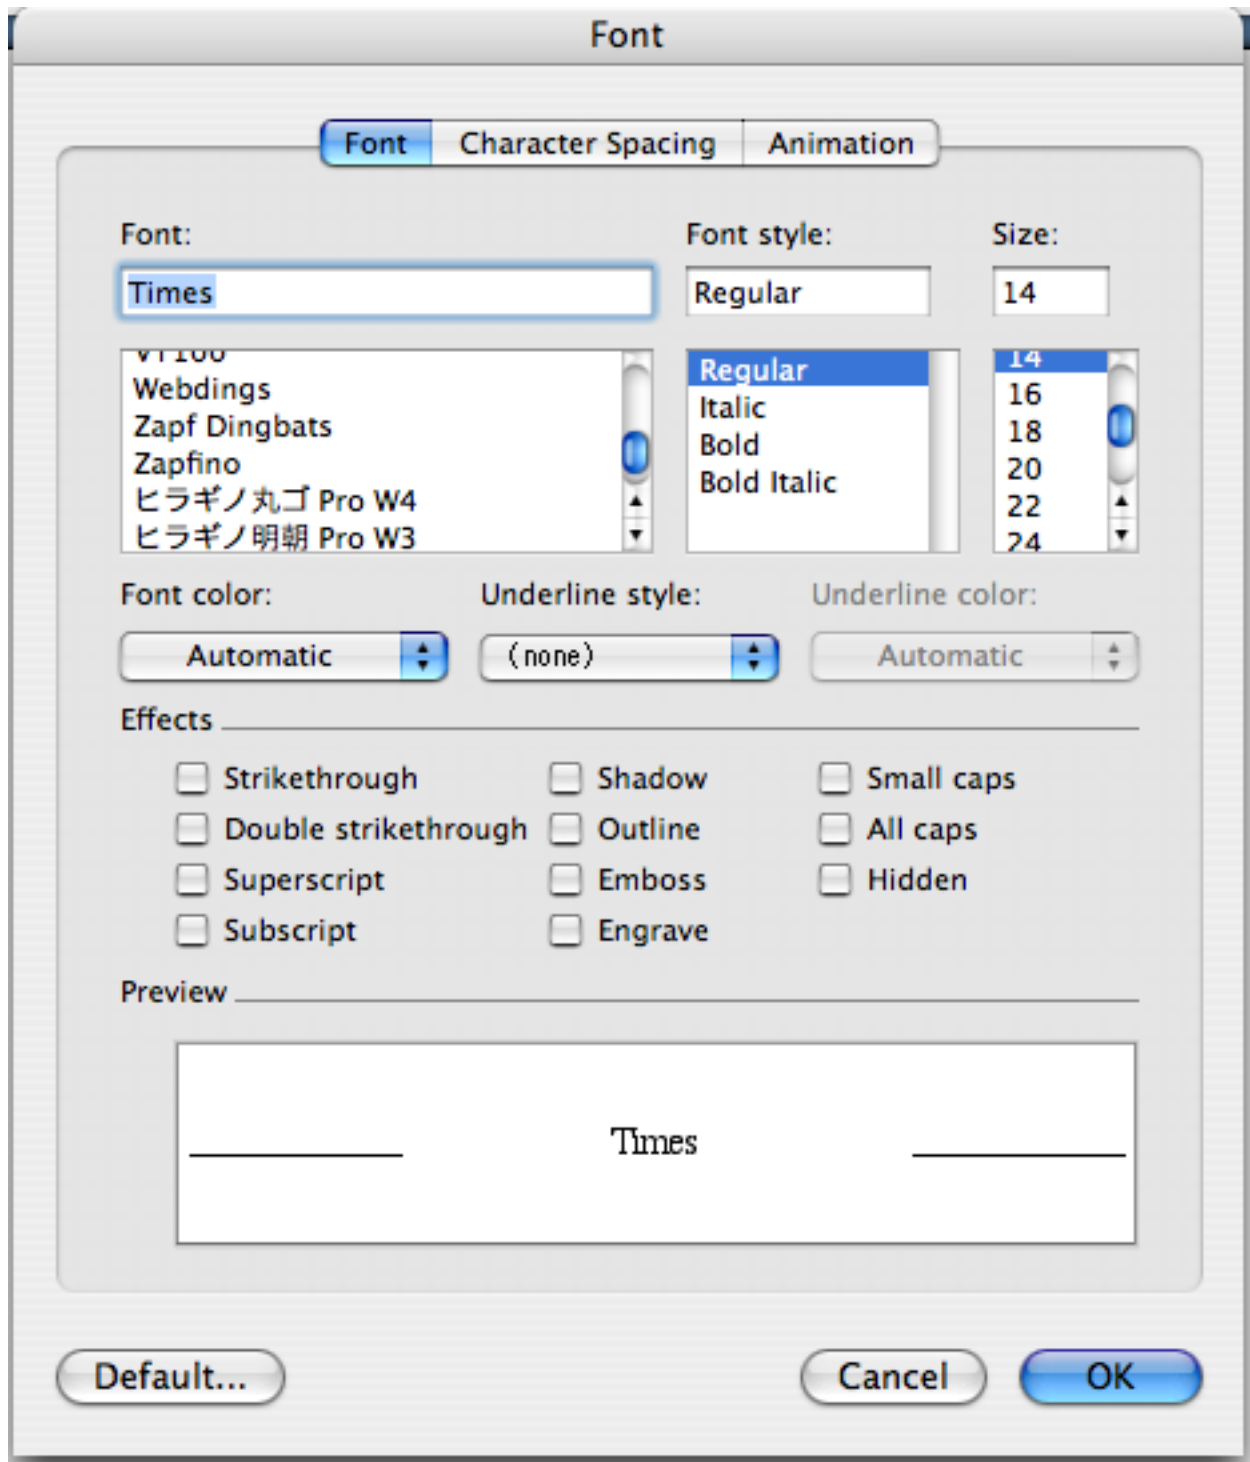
Font

Font Character Spacing Animation

Font:
Times
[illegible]
Webdings
Zapf Dingbats
Zapfino
ヒラギノ丸ゴ Pro W4
ヒラギノ明朝 Pro W3

Font style:
Regular
Regular
Italic
Bold
Bold Italic

Size:
14
14
16
18
20
22
24

Font color:
Automatic

Underline style:
(none)

Underline color:
Automatic

Effects
Strikethrough
Double strikethrough
Superscript
Subscript
Shadow
Outline
Emboss
Engrave
Small caps
All caps
Hidden

Preview
Times

Default...
Cancel
OK